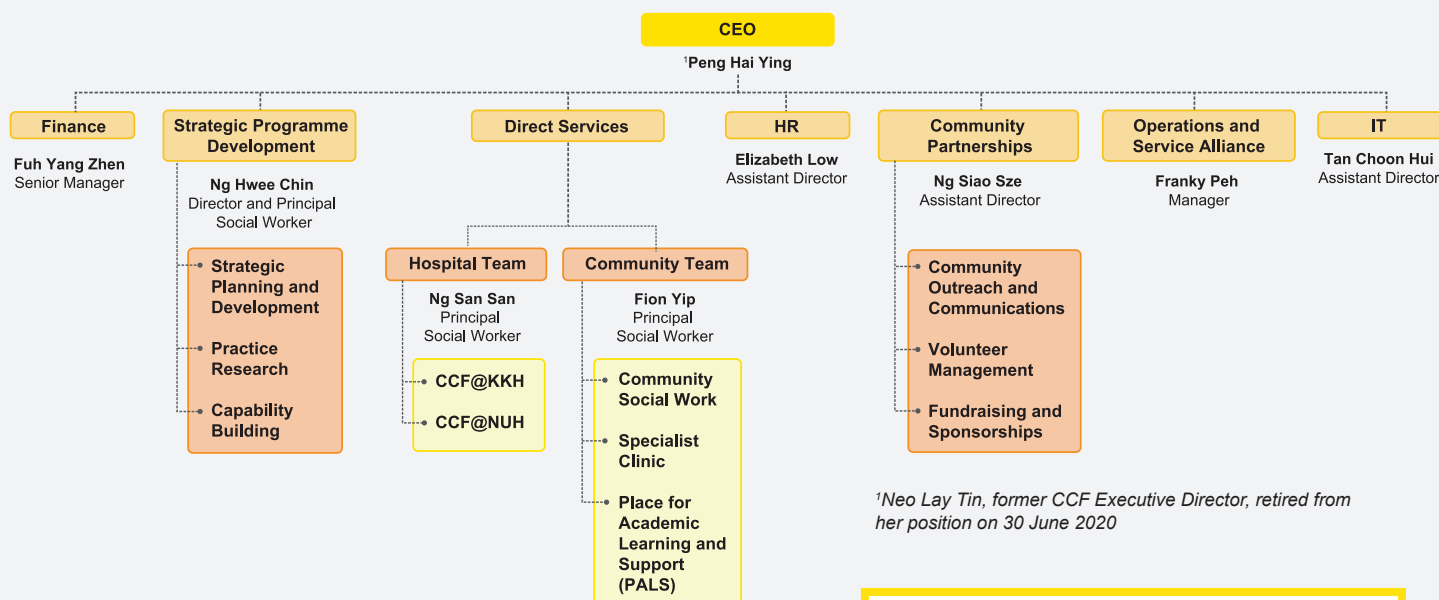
CEO

$^1$Peng Hai Ying

Finance

Fuh Yang Zhen
Senior Manager

Strategic Programme Development

Ng Hwee Chin
Director and Principal Social Worker

Strategic Planning and Development

Practice Research

Capability Building

Direct Services

Hospital Team

Ng San San
Principal Social Worker

CCF@KKH

CCF@NUH

Community Team

Fion Yip
Principal Social Worker

Community Social Work

Specialist Clinic

Place for Academic Learning and Support (PALS)

HR

Elizabeth Low
Assistant Director

Community Partnerships

Ng Siao Sze
Assistant Director

Community Outreach and Communications

Volunteer Management

Fundraising and Sponsorships

Operations and Service Alliance

Franky Peh
Manager

IT

Tan Choon Hui
Assistant Director

$^1$Neo Lay Tin, former CCF Executive Director, retired from her position on 30 June 2020